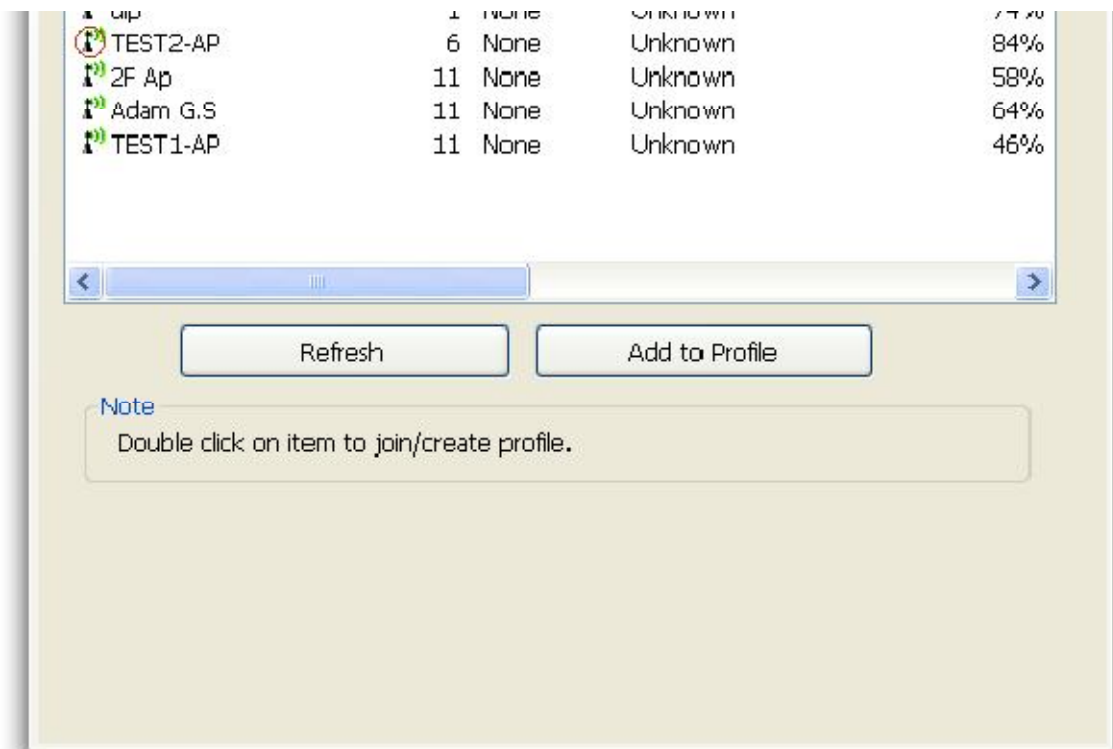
| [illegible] | 1 | None | Unknown | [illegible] |
|---|---|---|---|---|
| TEST2-AP | 6 | None | Unknown | 84% |
| 2F Ap | 11 | None | Unknown | 58% |
| Adam G.S | 11 | None | Unknown | 64% |
| TEST1-AP | 11 | None | Unknown | 46% |

Refresh

Add to Profile

Note

Double click on item to join/create profile.